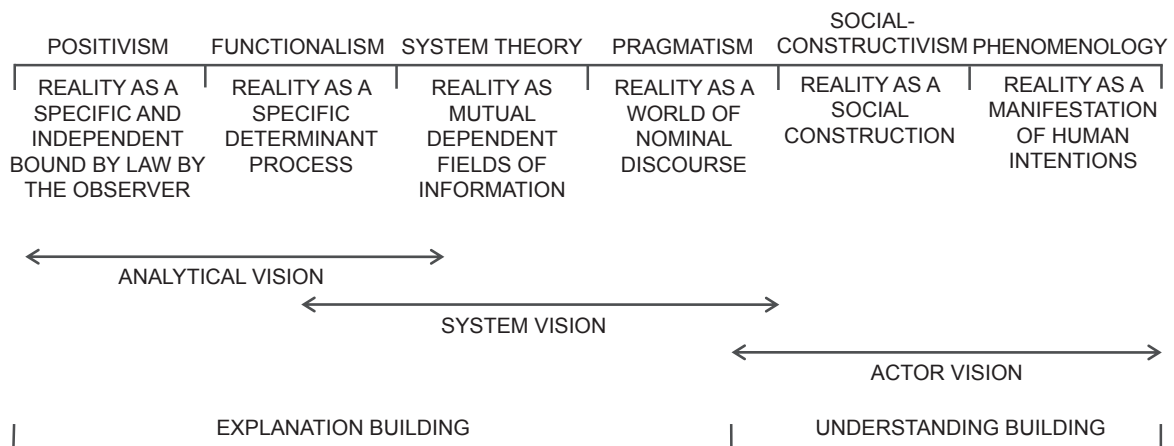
| POSITIVISM | FUNCTIONALISM | SYSTEM THEORY | PRAGMATISM | SOCIAL-CONSTRUCTIVISM | PHENOMENOLOGY |
|---|---|---|---|---|---|
| REALITY AS A SPECIFIC AND INDEPENDENT BOUND BY LAW BY THE OBSERVER | REALITY AS A SPECIFIC DETERMINANT PROCESS | REALITY AS MUTUAL DEPENDENT FIELDS OF INFORMATION | REALITY AS A WORLD OF NOMINAL DISCOURSE | REALITY AS A SOCIAL CONSTRUCTION | REALITY AS A MANIFESTATION OF HUMAN INTENTIONS |

ANALYTICAL VISION

SYSTEM VISION

ACTOR VISION

EXPLANATION BUILDING

UNDERSTANDING BUILDING